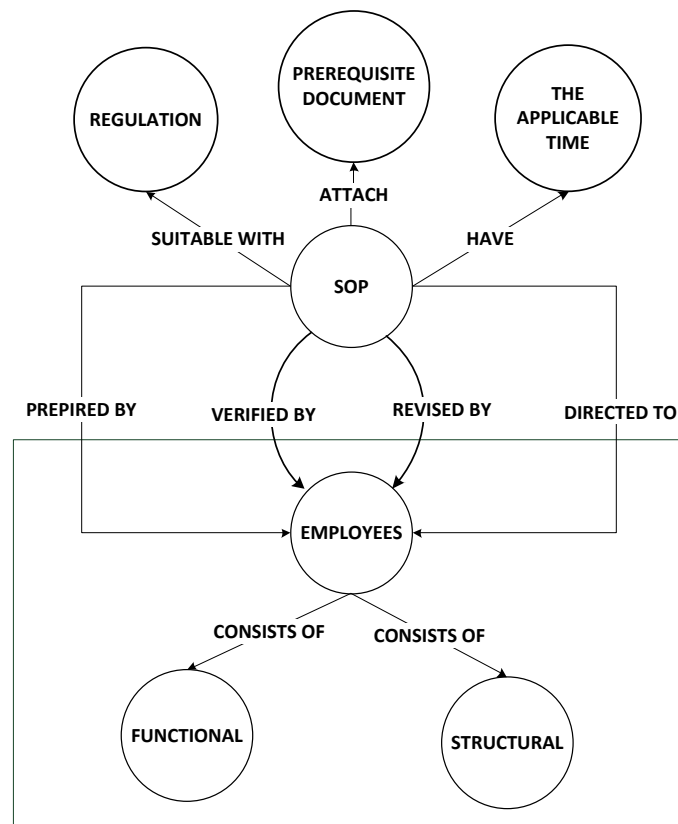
PREREQUISITE DOCUMENT

REGULATION

THE APPLICABLE TIME

ATTACH

SUITABLE WITH

HAVE

SOP

PREPIRED BY

VERIFIED BY

REVISED BY

DIRECTED TO

EMPLOYEES

CONSISTS OF

CONSISTS OF

FUNCTIONAL

STRUCTURAL